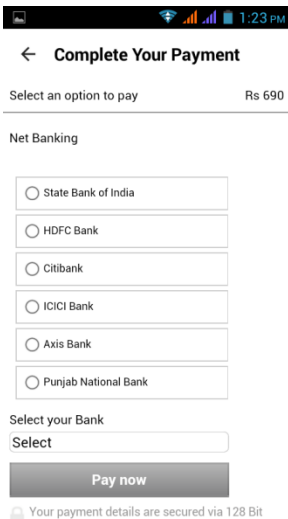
1:23 PM

← Complete Your Payment

Select an option to pay Rs 690

Net Banking

State Bank of India

HDFC Bank

Citibank

ICICI Bank

Axis Bank

Punjab National Bank

Select your Bank

Select

Pay now

Your payment details are secured via 128 Bit